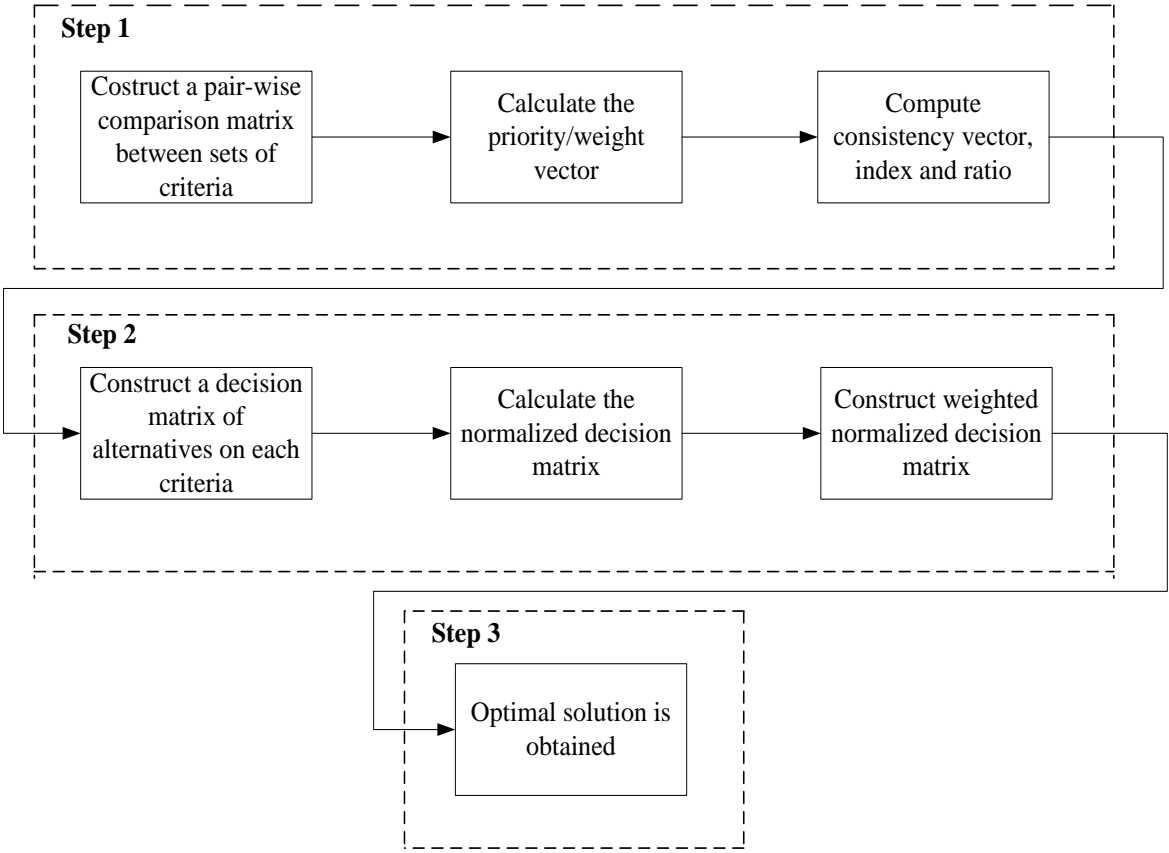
Step 1

Costruct a pair-wise comparison matrix between sets of criteria

Calculate the priority/weight vector

Compute consistency vector, index and ratio

Step 2

Construct a decision matrix of alternatives on each criteria

Calculate the normalized decision matrix

Construct weighted normalized decision matrix

Step 3

Optimal solution is obtained